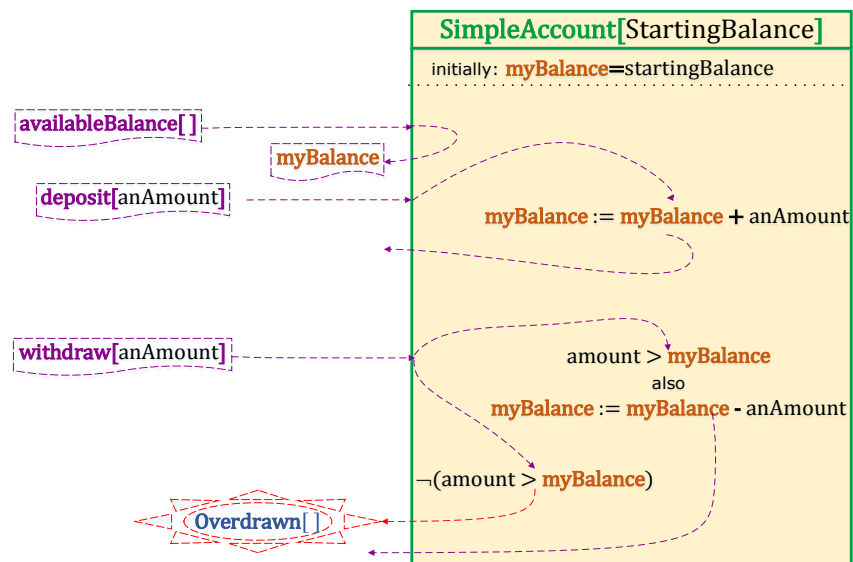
SimpleAccount[StartingBalance]

initially: myBalance=startingBalance

availableBalance[ ]

myBalance

deposit[anAmount]

myBalance := myBalance + anAmount

withdraw[anAmount]

amount > myBalance
also
myBalance := myBalance - anAmount

¬(amount > myBalance)

Overdrawn[ ]